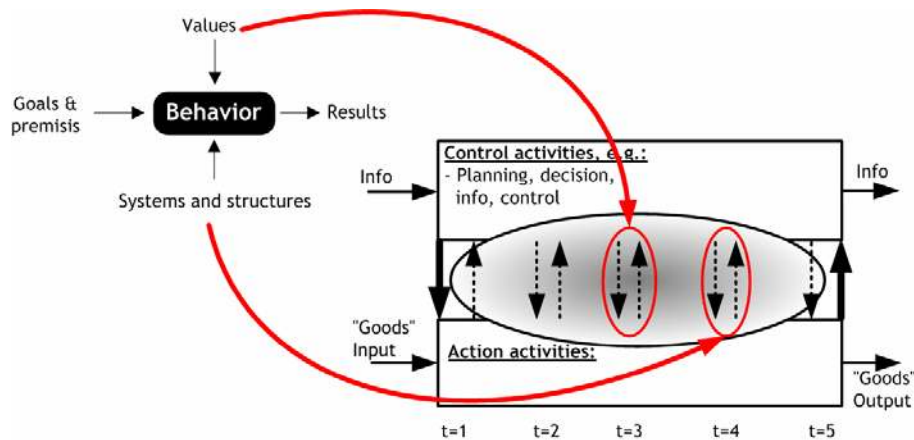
Values

Goals & premisis

Behavior

Results

Systems and structures

Info

Control activities, e.g.:
- Planning, decision, info, control

Info

"Goods" Input

Action activities:

"Goods" Output

t=1

t=2

t=3

t=4

t=5